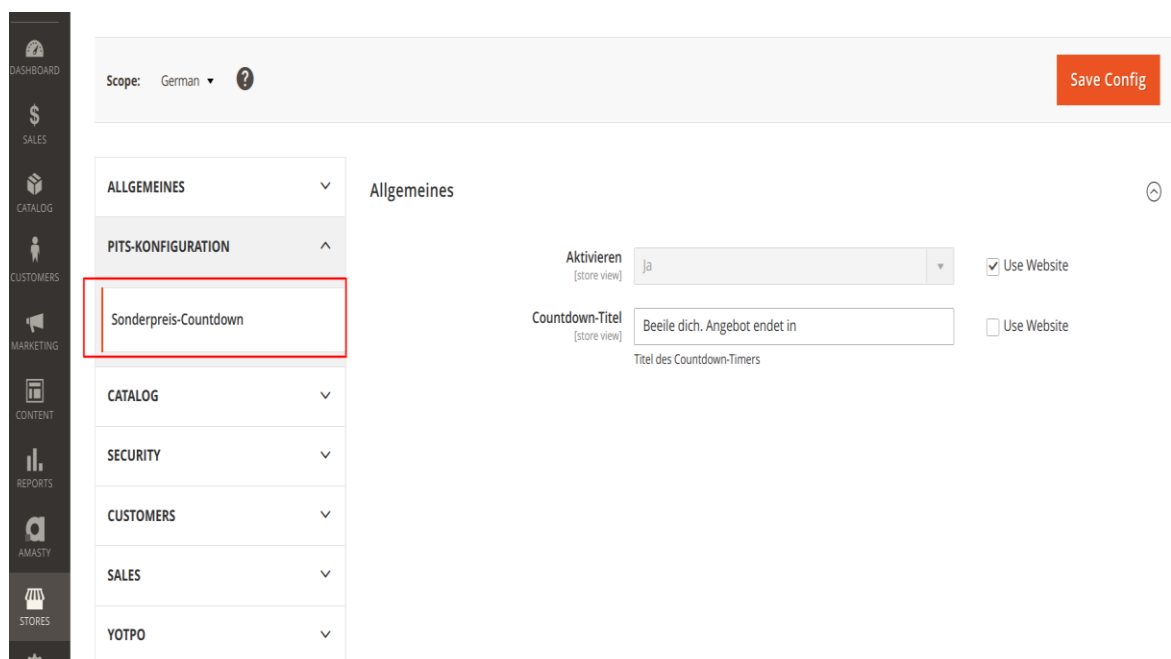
DASHBOARD
SALES
CATALOG
CUSTOMERS
MARKETING
CONTENT
REPORTS
AMASTY
STORES

Scope: German ▾ ?

Save Config

ALLGEMEINES
PITS-KONFIGURATION
Sonderpreis-Countdown
CATALOG
SECURITY
CUSTOMERS
SALES
YOTPO

Allgemeines

Aktivieren
[store view]
Ja
Use Website

Countdown-Titel
[store view]
Beeile dich. Angebot endet in
Use Website
Titel des Countdown-Timers